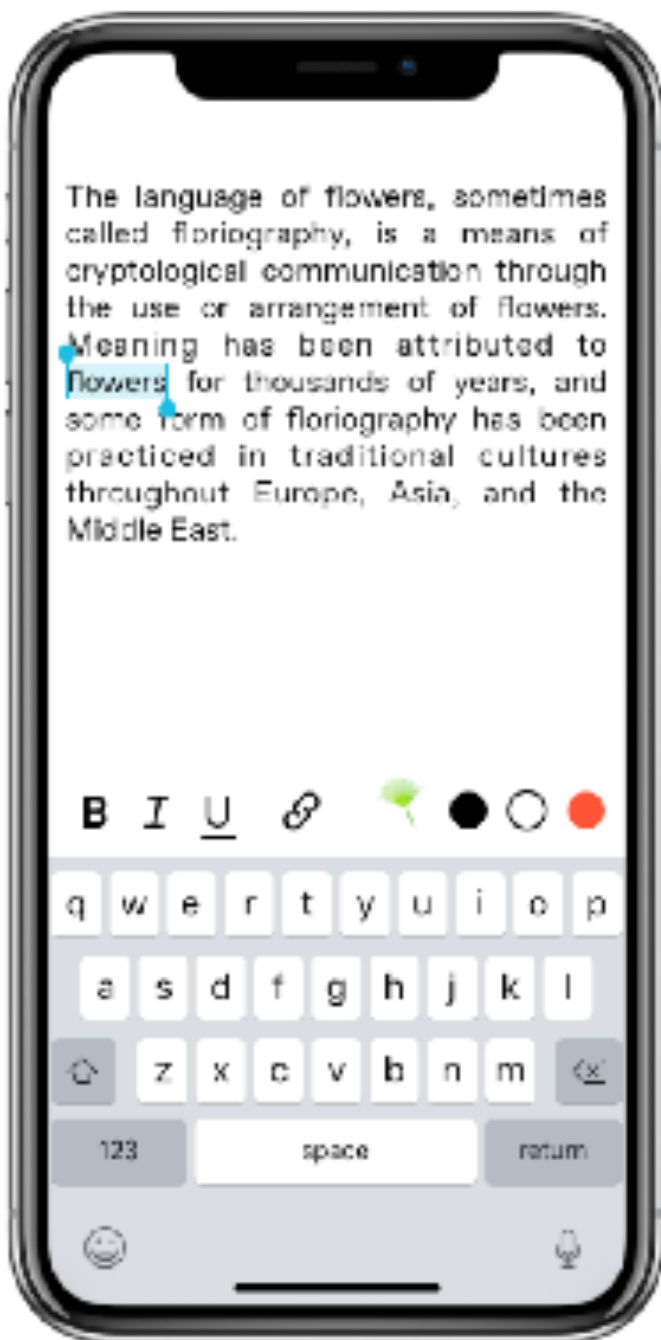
The language of flowers, sometimes called floriography, is a means of cryptological communication through the use or arrangement of flowers. Meaning has been attributed to flowers for thousands of years, and some form of floriography has been practiced in traditional cultures throughout Europe, Asia, and the Middle East.

B I U

q w e r t y u i o p
a s d f g h j k l
z x c v b n m
123 space return